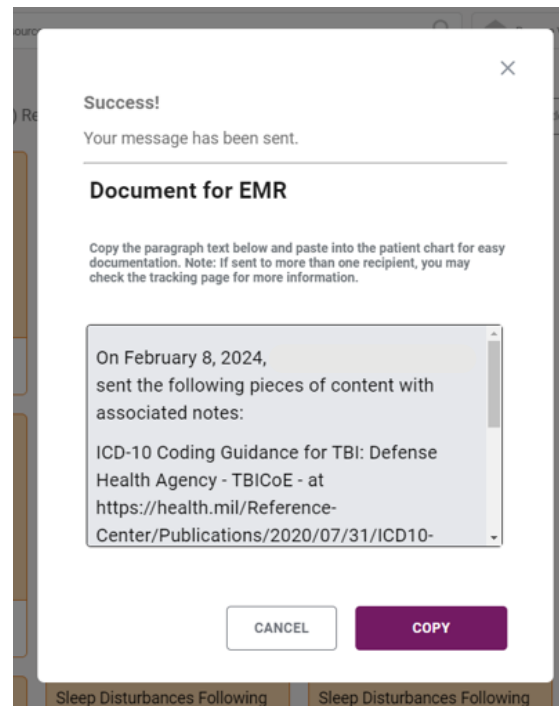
ourc

) Re

×

Success!

Your message has been sent.

Document for EMR

Copy the paragraph text below and paste into the patient chart for easy documentation. Note: If sent to more than one recipient, you may check the tracking page for more information.

On February 8, 2024,
sent the following pieces of content with associated notes:

ICD-10 Coding Guidance for TBI: Defense Health Agency - TBICoE - at https://health.mil/Reference-Center/Publications/2020/07/31/ICD10-

CANCEL

COPY

Sleep Disturbances Following

Sleep Disturbances Following